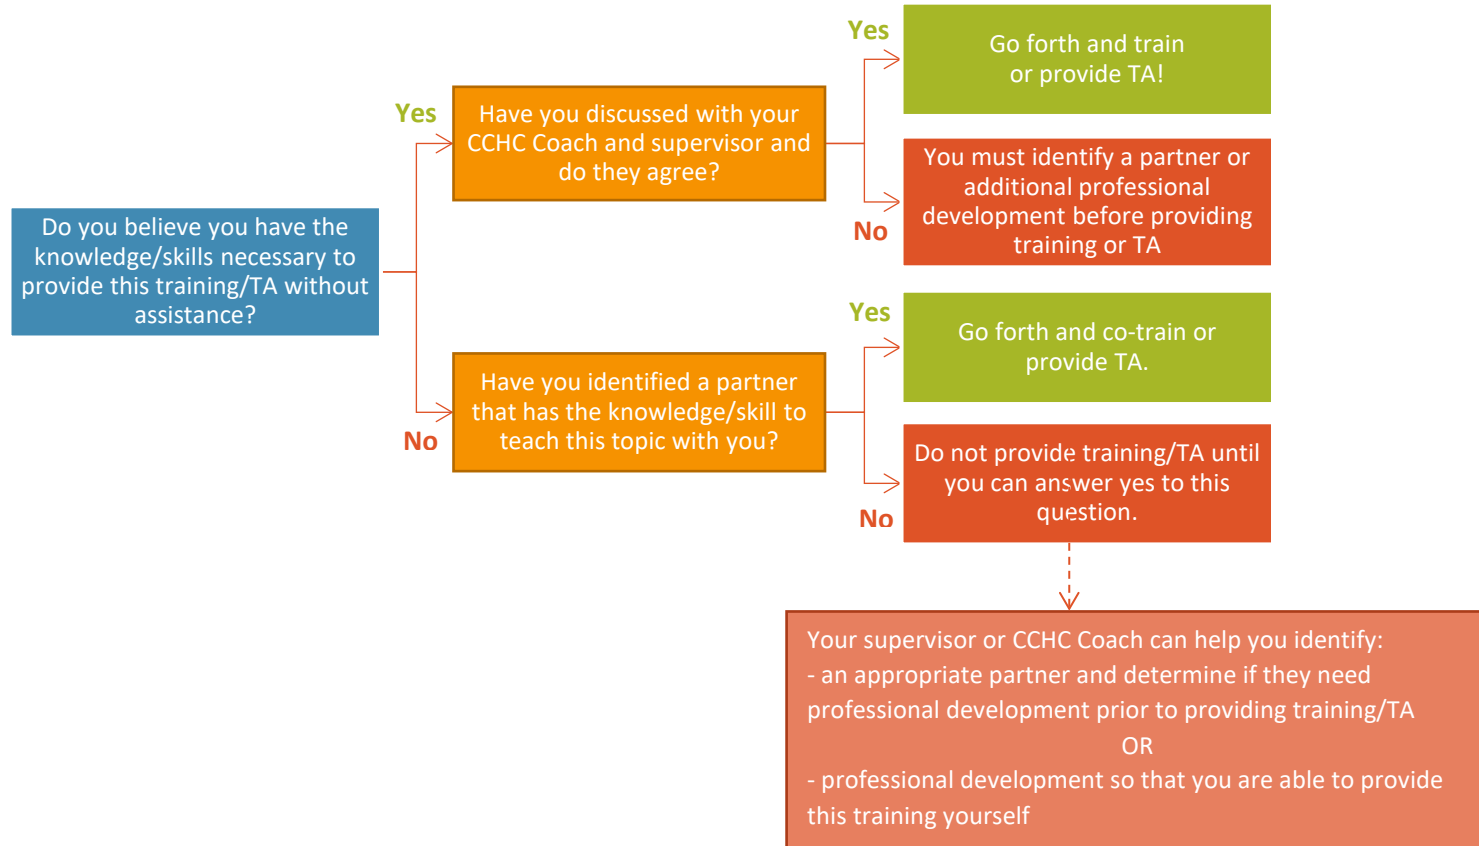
Do you believe you have the knowledge/skills necessary to provide this training/TA without assistance?

Yes

Have you discussed with your CCHC Coach and supervisor and do they agree?

Yes

Go forth and train or provide TA!

No

You must identify a partner or additional professional development before providing training or TA

No

Have you identified a partner that has the knowledge/skill to teach this topic with you?

Yes

Go forth and co-train or provide TA.

No

Do not provide training/TA until you can answer yes to this question.

Your supervisor or CCHC Coach can help you identify:
- an appropriate partner and determine if they need professional development prior to providing training/TA
OR
- professional development so that you are able to provide this training yourself